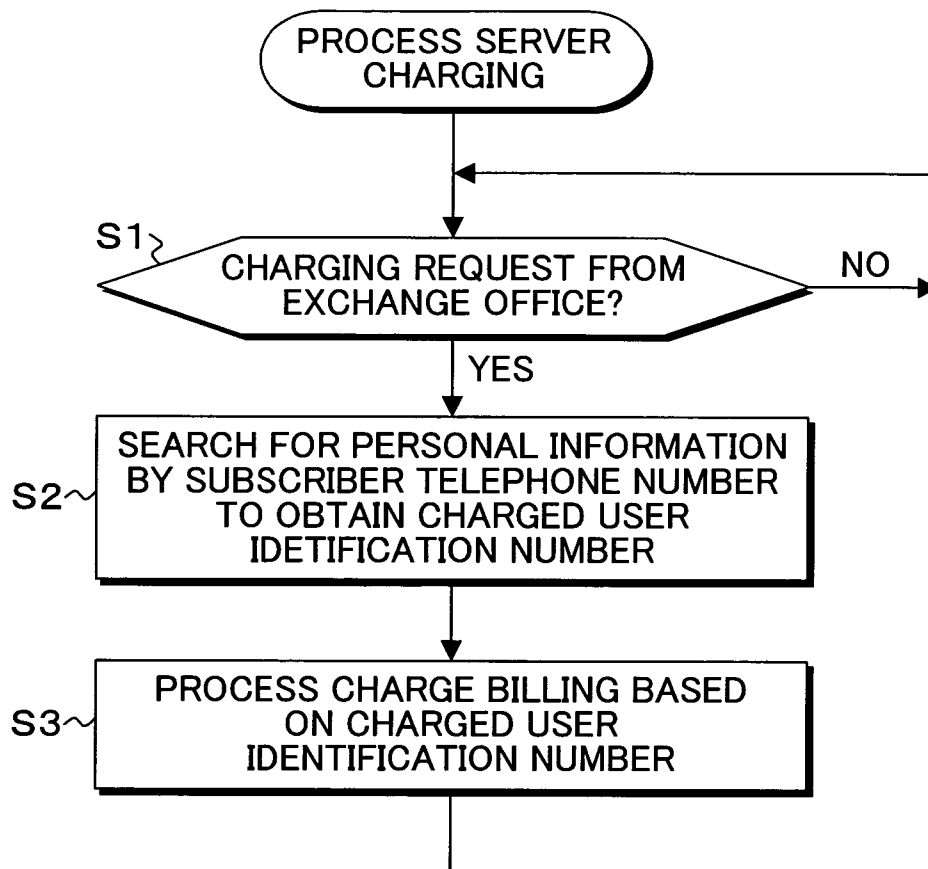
PROCESS SERVER CHARGING

S1

CHARGING REQUEST FROM EXCHANGE OFFICE?

NO

YES

S2

SEARCH FOR PERSONAL INFORMATION BY SUBSCRIBER TELEPHONE NUMBER TO OBTAIN CHARGED USER IDETIFICATION NUMBER

S3

PROCESS CHARGE BILLING BASED ON CHARGED USER IDENTIFICATION NUMBER